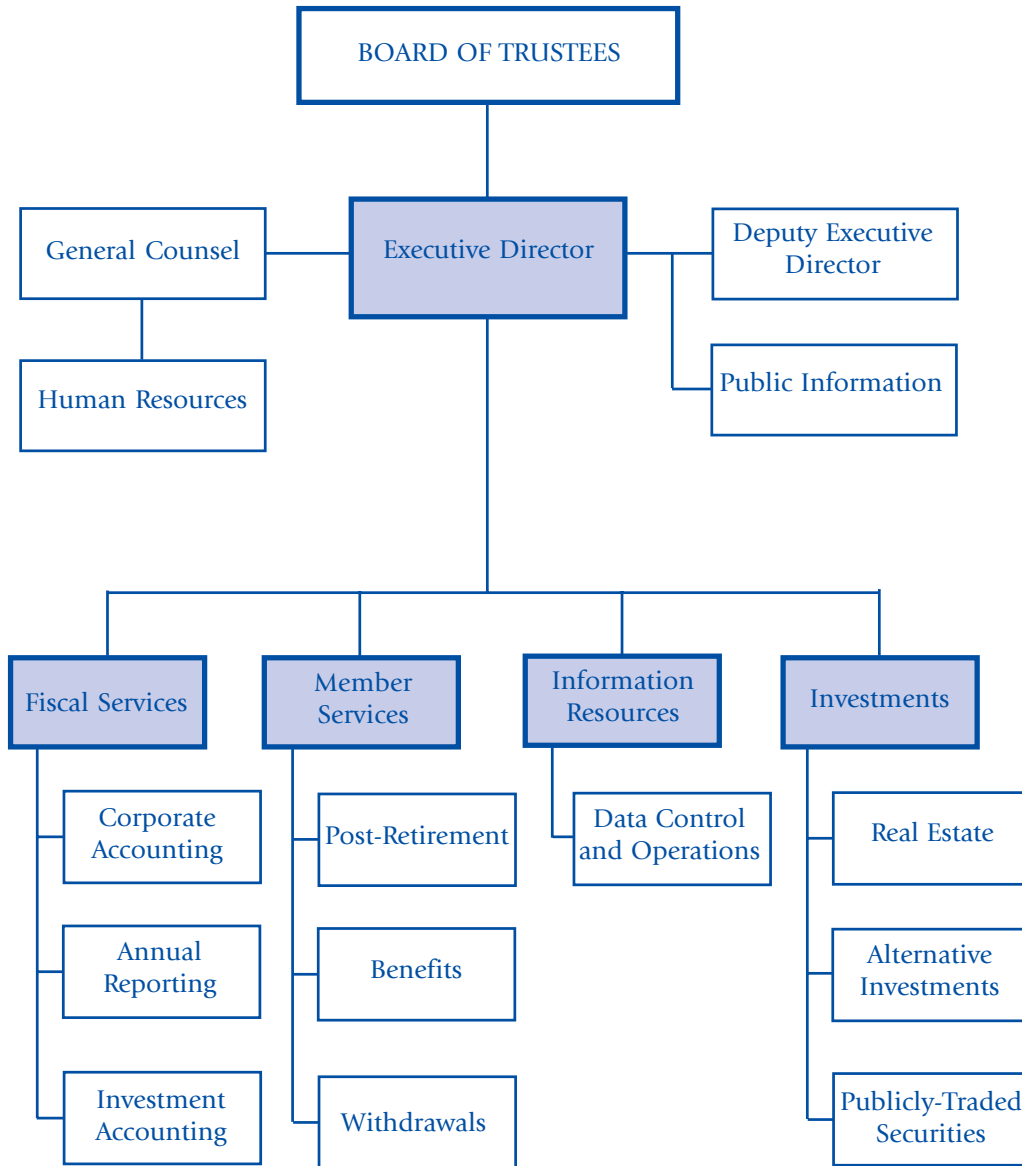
BOARD OF TRUSTEES

General Counsel

Executive Director

Deputy Executive Director

Human Resources

Public Information

Fiscal Services

Corporate Accounting

Annual Reporting

Investment Accounting

Member Services

Post-Retirement

Benefits

Withdrawals

Information Resources

Data Control and Operations

Investments

Real Estate

Alternative Investments

Publicly-Traded Securities